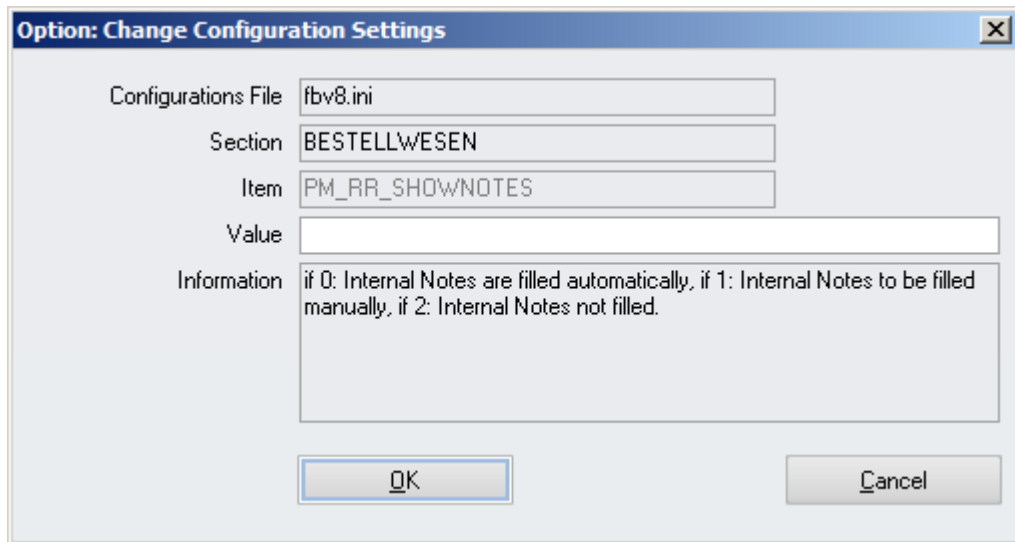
Option: Change Configuration Settings

Configurations File fbv8.ini

Section BESTELLWESEN

Item PM_RR_SHOWNOTES

Value

Information if 0: Internal Notes are filled automatically, if 1: Internal Notes to be filled manually, if 2: Internal Notes not filled.

OK

Cancel